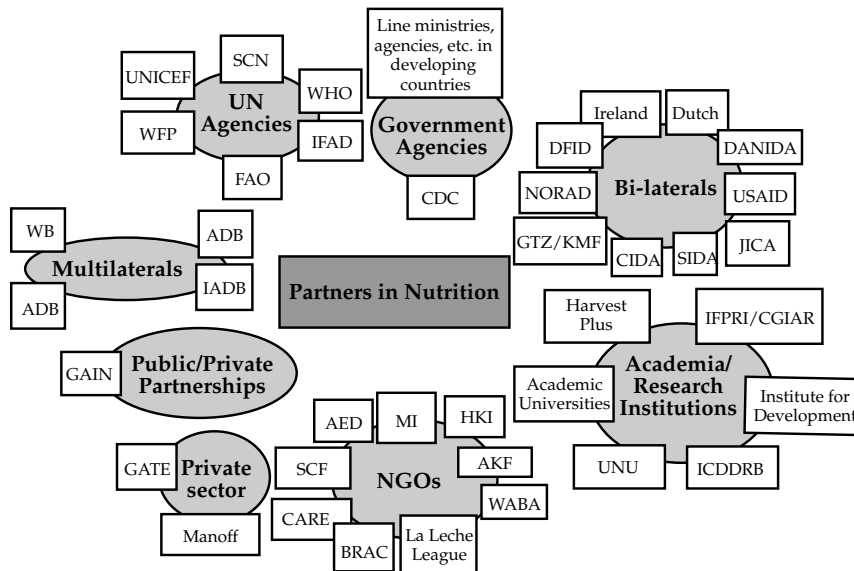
Line ministries, agencies, etc. in developing countries

UNICEF
SCN
UN Agencies
WHO
WFP
IFAD
FAO

Government Agencies
CDC

Ireland
Dutch
DFID
DANIDA
NORAD
Bi-laterals
USAID
GTZ/KMF
CIDA
SIDA
JICA

WB
ADB
Multilaterals
IADB
ADB

Partners in Nutrition

Harvest Plus
IFPRI/CGIAR
Academic Universities
Academia/ Research Institutions
Institute for Development
UNU
ICDDRB

GAIN
Public/Private Partnerships

AED
MI
HKI
GATE
Private sector
SCF
NGOs
AKF
WABA
CARE
Manoff
BRAC
La Leche League